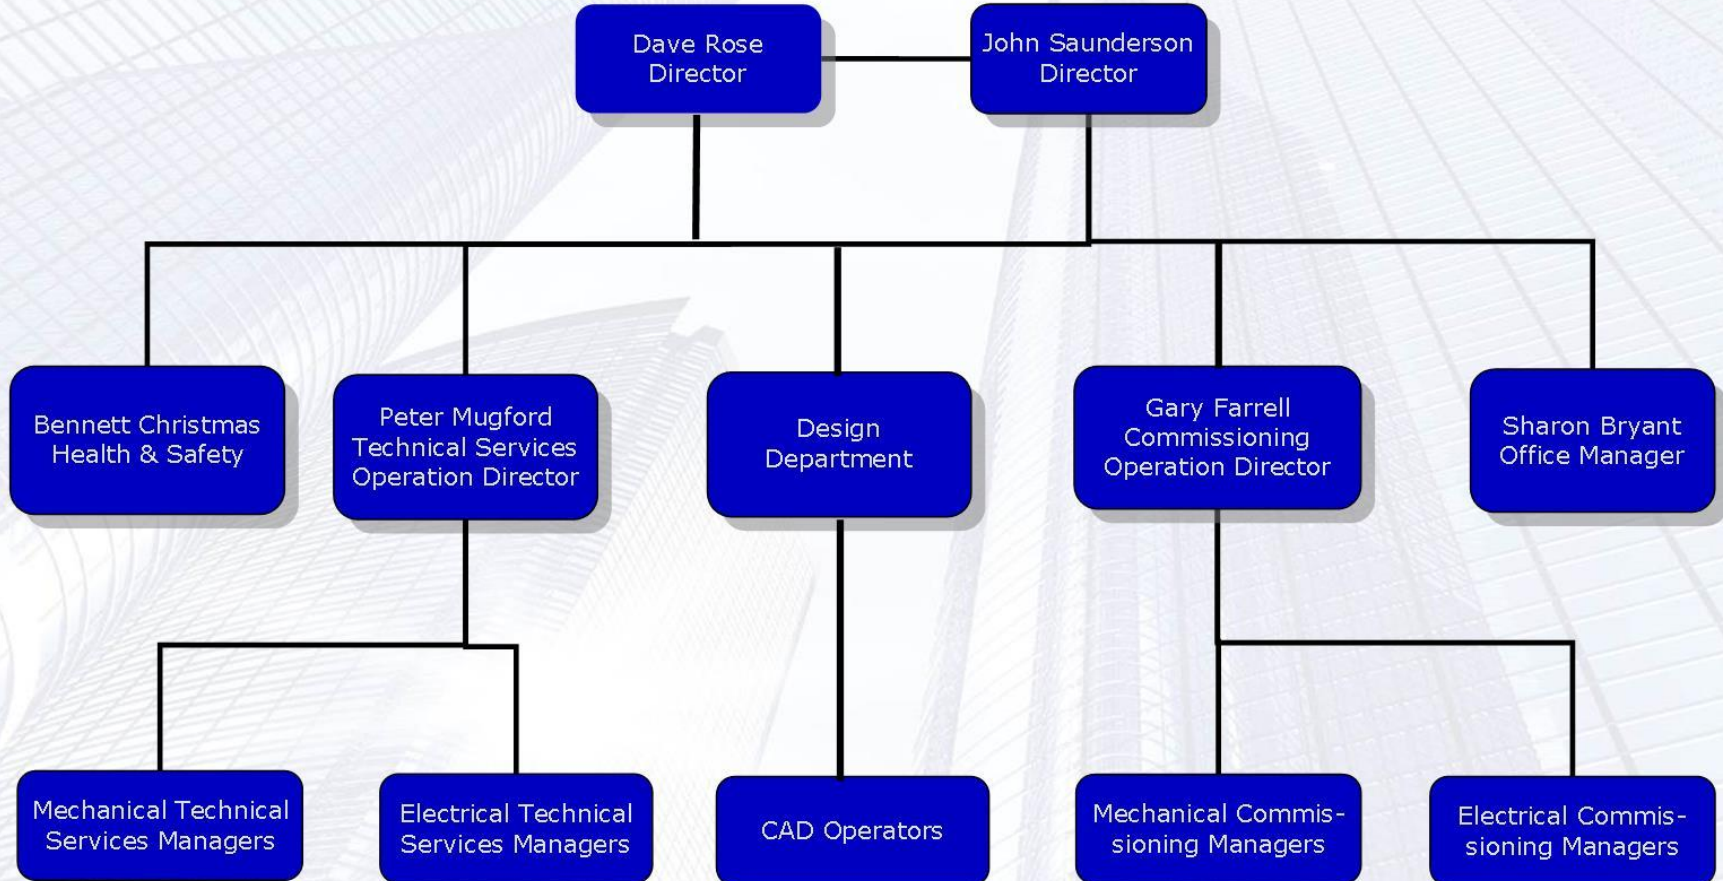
Dave Rose
Director

John Saunderson
Director

Bennett Christmas
Health & Safety

Peter Mugford
Technical Services
Operation Director

Design
Department

Gary Farrell
Commissioning
Operation Director

Sharon Bryant
Office Manager

Mechanical Technical
Services Managers

Electrical Technical
Services Managers

CAD Operators

Mechanical Commissioning Managers

Electrical Commissioning Managers